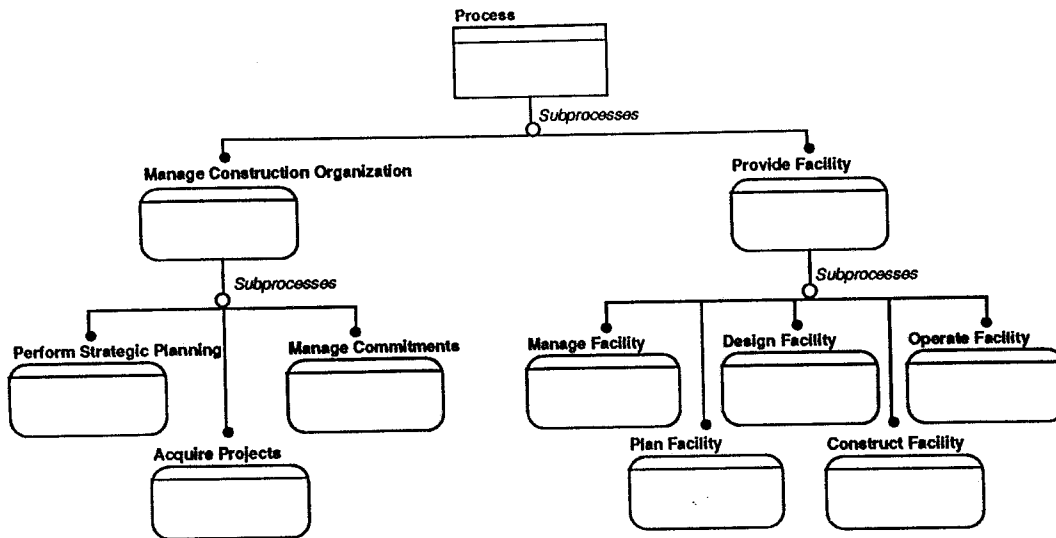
Process

Subprocesses

Manage Construction Organization

Provide Facility

Subprocesses

Subprocesses

Perform Strategic Planning

Manage Commitments

Acquire Projects

Manage Facility

Design Facility

Operate Facility

Plan Facility

Construct Facility